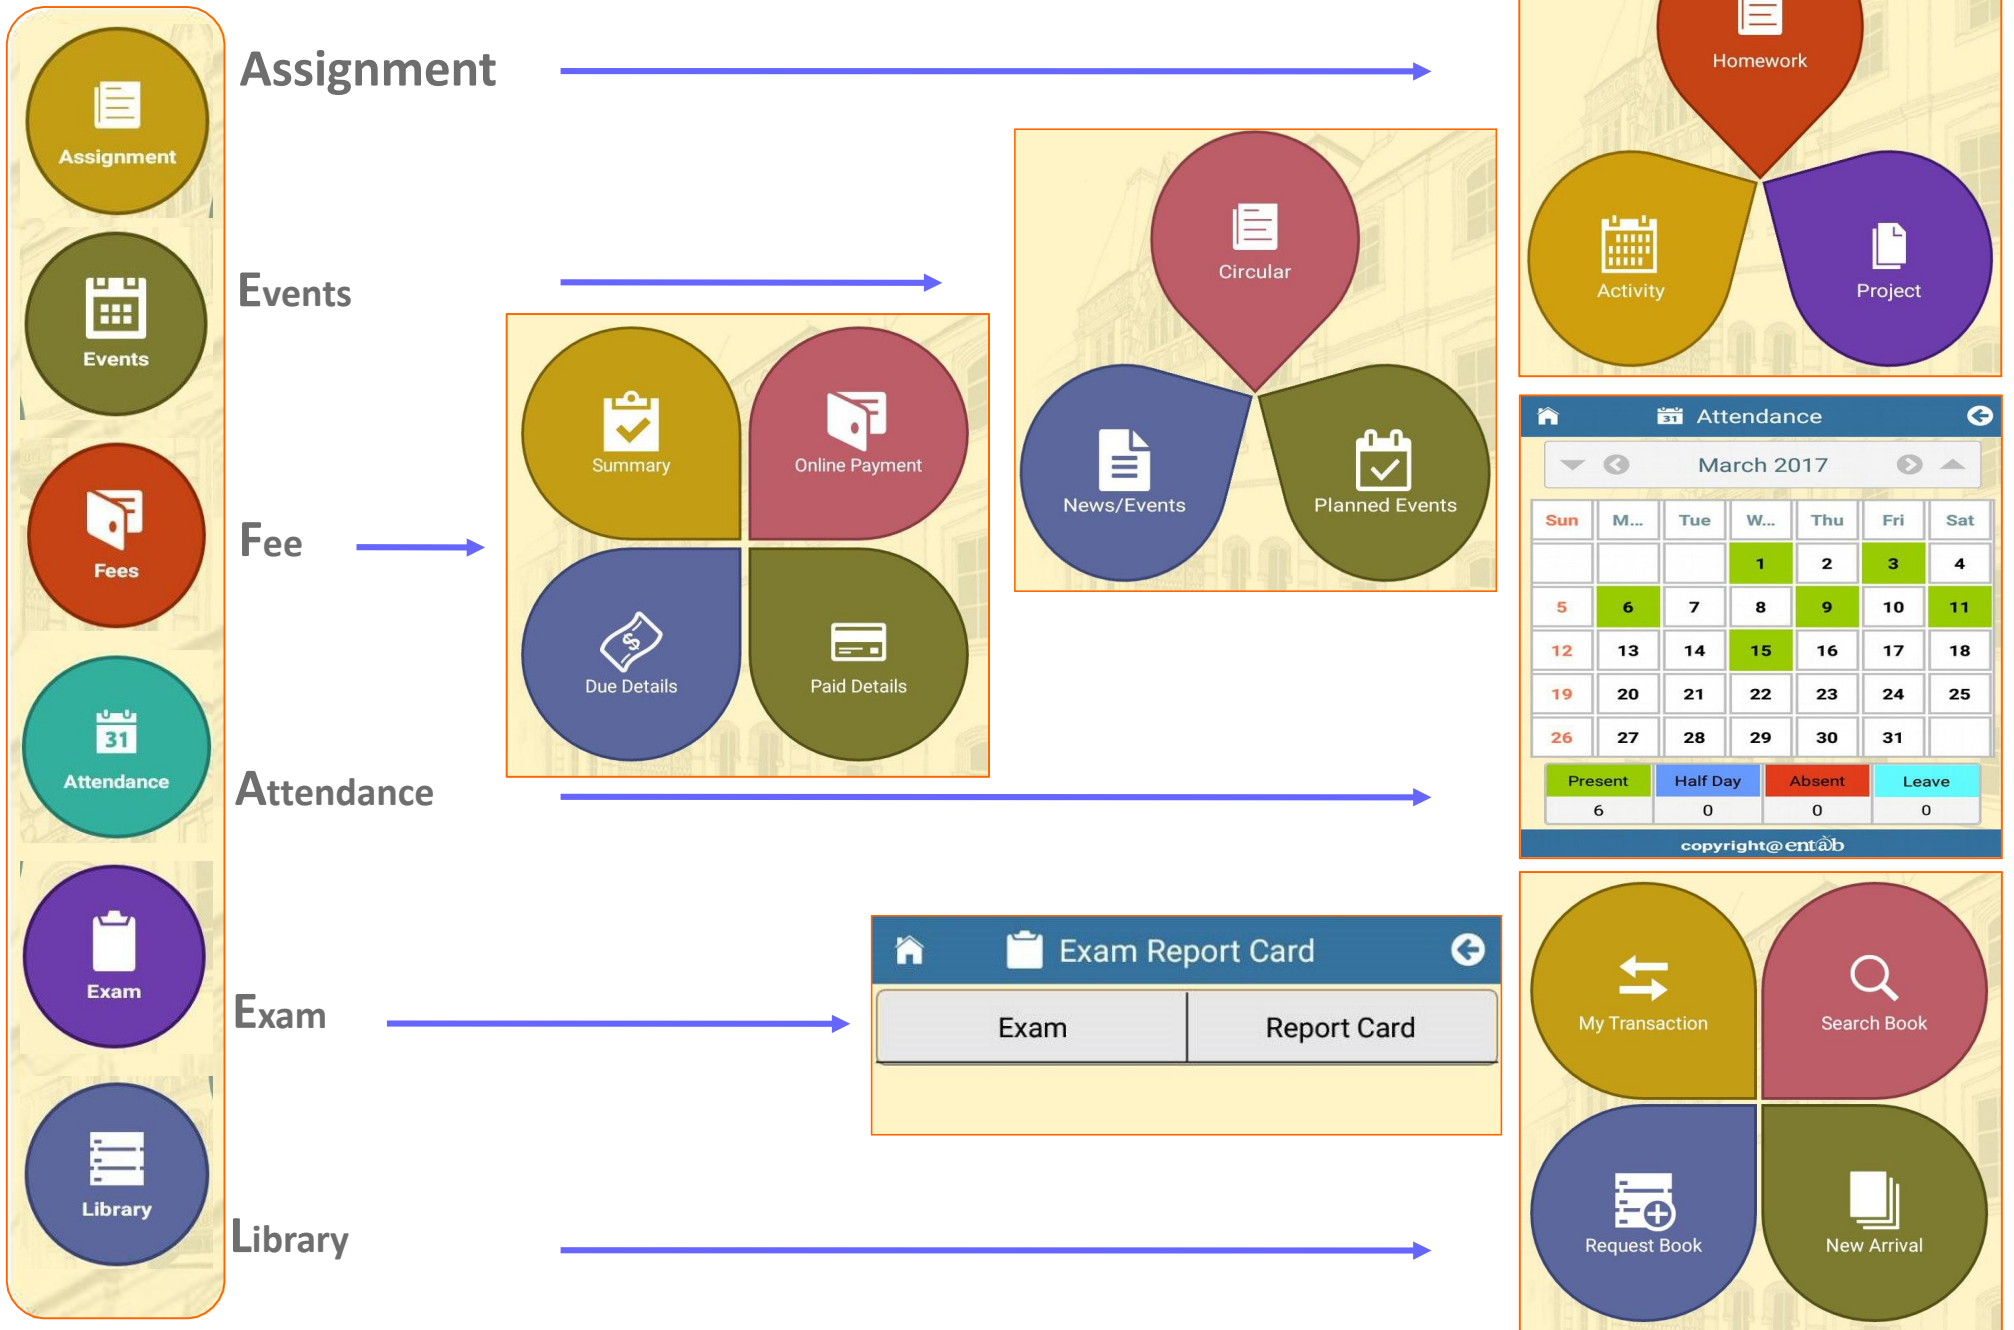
Assignment

Events

Fees

31
Attendance

Exam

Library

Assignment

Events

Fee

Attendance

Exam

Library

Homework

Activity

Project

Circular

News/Events

Planned Events

Summary

Online Payment

Due Details

Paid Details

Attendance

March 2017

| Sun | M... | Tue | W... | Thu | Fri | Sat |
|---|---|---|---|---|---|---|
| | | | 1 | 2 | 3 | 4 |
| 5 | 6 | 7 | 8 | 9 | 10 | 11 |
| 12 | 13 | 14 | 15 | 16 | 17 | 18 |
| 19 | 20 | 21 | 22 | 23 | 24 | 25 |
| 26 | 27 | 28 | 29 | 30 | 31 | |

| Present | Half Day | Absent | Leave |
|---|---|---|---|
| 6 | 0 | 0 | 0 |

copyright@entab

Exam Report Card

Exam

Report Card

My Transaction

Search Book

Request Book

New Arrival